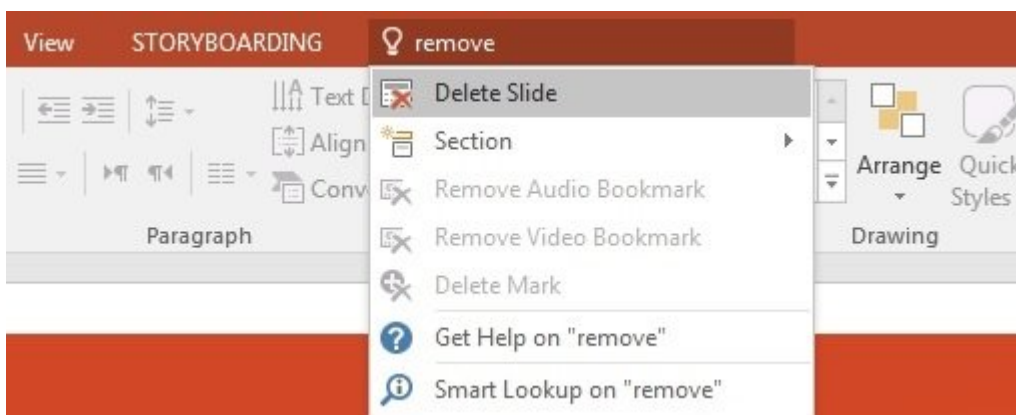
View STORYBOARDING remove

Text D
Align
Conv

Delete Slide
Section
Remove Audio Bookmark
Remove Video Bookmark
Delete Mark
Get Help on "remove"
Smart Lookup on "remove"

Paragraph

Arrange
Quick Styles
Drawing